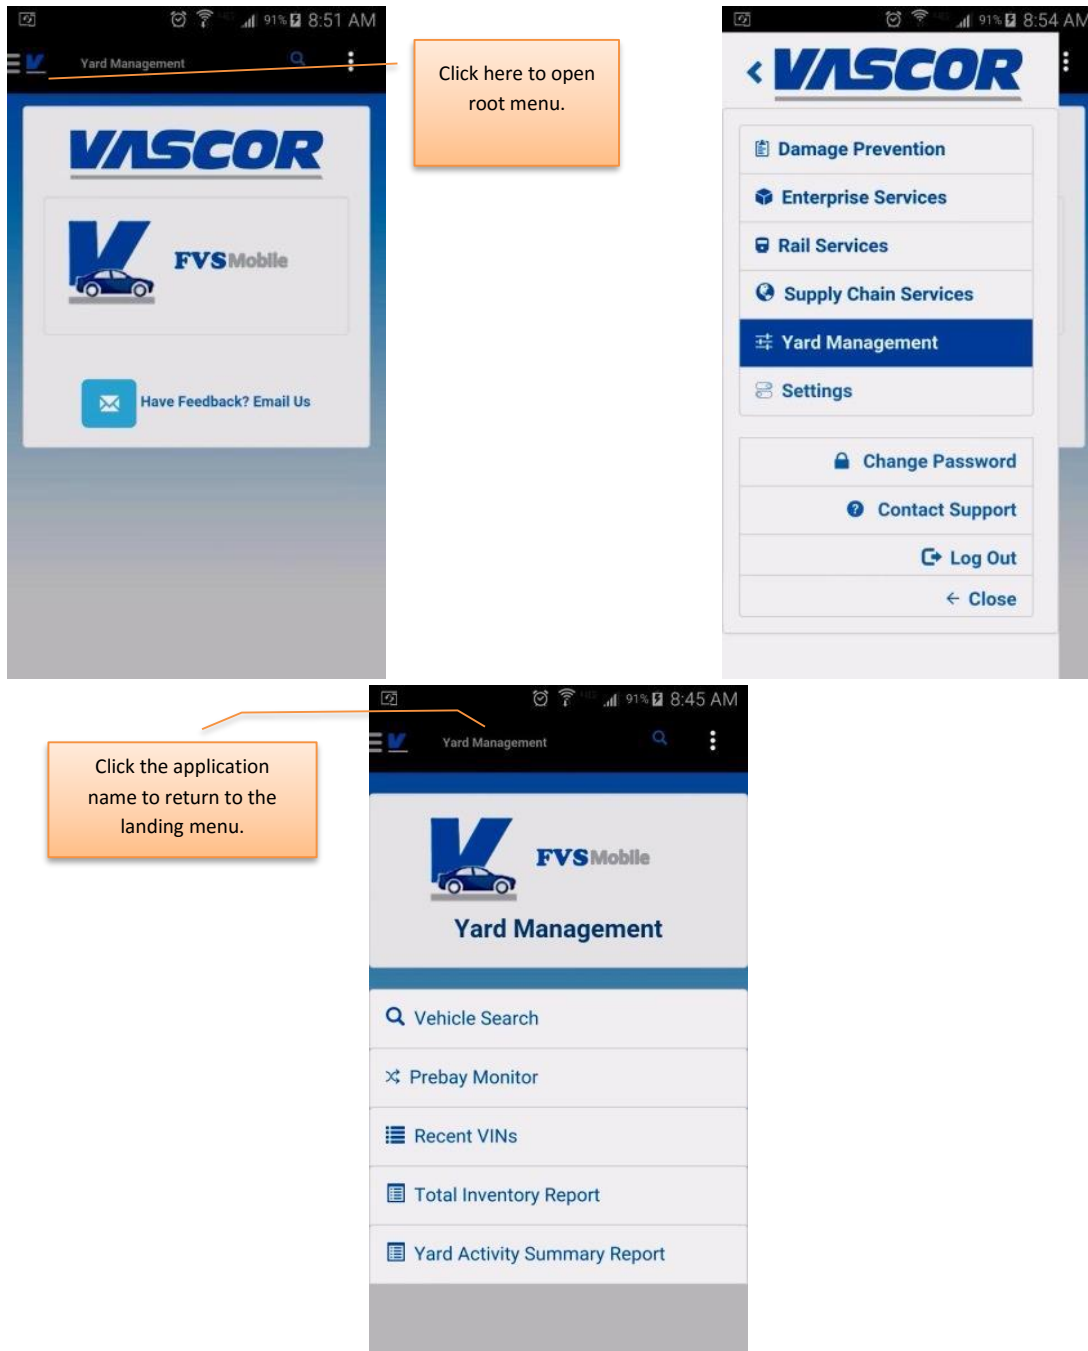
91% 8:51 AM

Yard Management

Click here to open root menu.

VASCOR

FVSMobile

Have Feedback? Email Us

91% 8:54 AM

VASCOR

Damage Prevention

Enterprise Services

Rail Services

Supply Chain Services

Yard Management

Settings

Change Password

Contact Support

Log Out

Close

91% 8:45 AM

Yard Management

Click the application name to return to the landing menu.

FVSMobile

Yard Management

Vehicle Search

Prebay Monitor

Recent VINs

Total Inventory Report

Yard Activity Summary Report